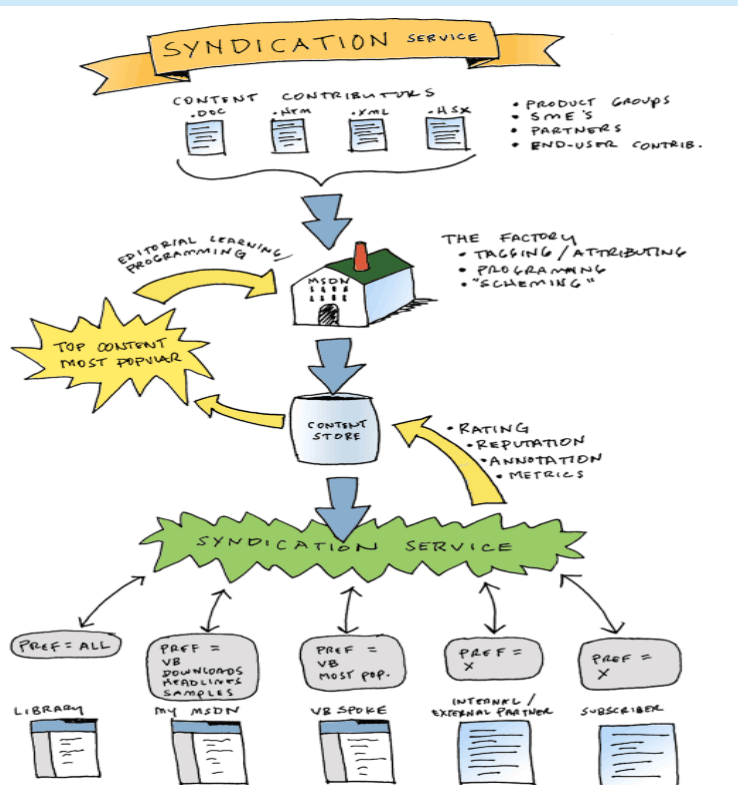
SYNDICATION SERVICE

CONTENT CONTRIBUTORS

.DOC .HTM .XML .HSX

• PRODUCT GROUPS
• SME'S
• PARTNERS
• END-USER CONTRIB.

EDITORIAL LEARNING PROGRAMMING

MSDN

THE FACTORY
• TAGGING / ATTRIBUTING
• PROGRAMMING
• "SCHEMING"

TOP CONTENT MOST POPULAR

CONTENT STORE

• RATING
• REPUTATION
• ANNOTATION
• METRICS

SYNDICATION SERVICE

PREF = ALL

PREF = VB DOWNLOADS HEADLINES SAMPLES

PREF = VB MOST POP.

PREF = X

PREF = X

LIBRARY

MY MSDN

VB SPOKE

INTERNAL / EXTERNAL PARTNER

SUBSCRIBER